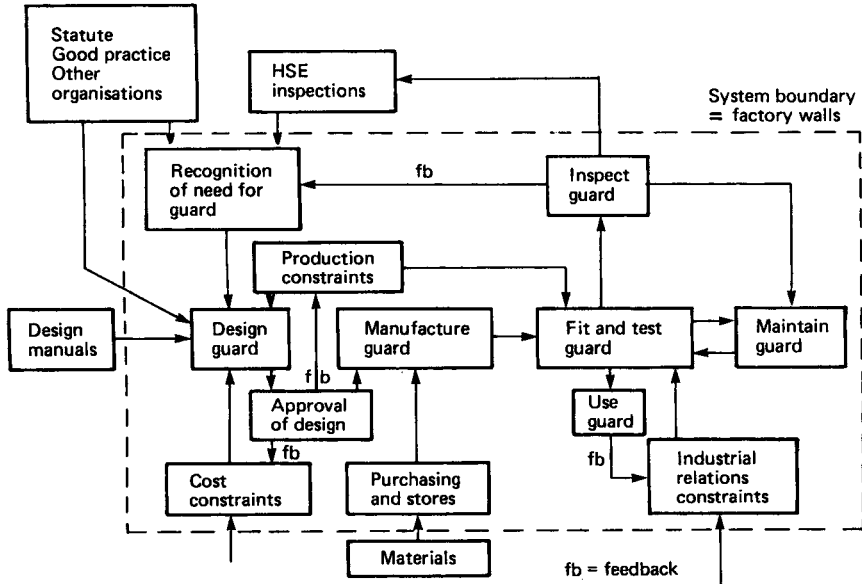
Statute
Good practice
Other organisations

HSE inspections

System boundary = factory walls

Recognition of need for guard

fb

Inspect guard

Production constraints

Design manuals

Design guard

Manufacture guard

Fit and test guard

Maintain guard

f b

Approval of design

Use guard

fb

fb

Cost constraints

Purchasing and stores

Industrial relations constraints

Materials

fb = feedback